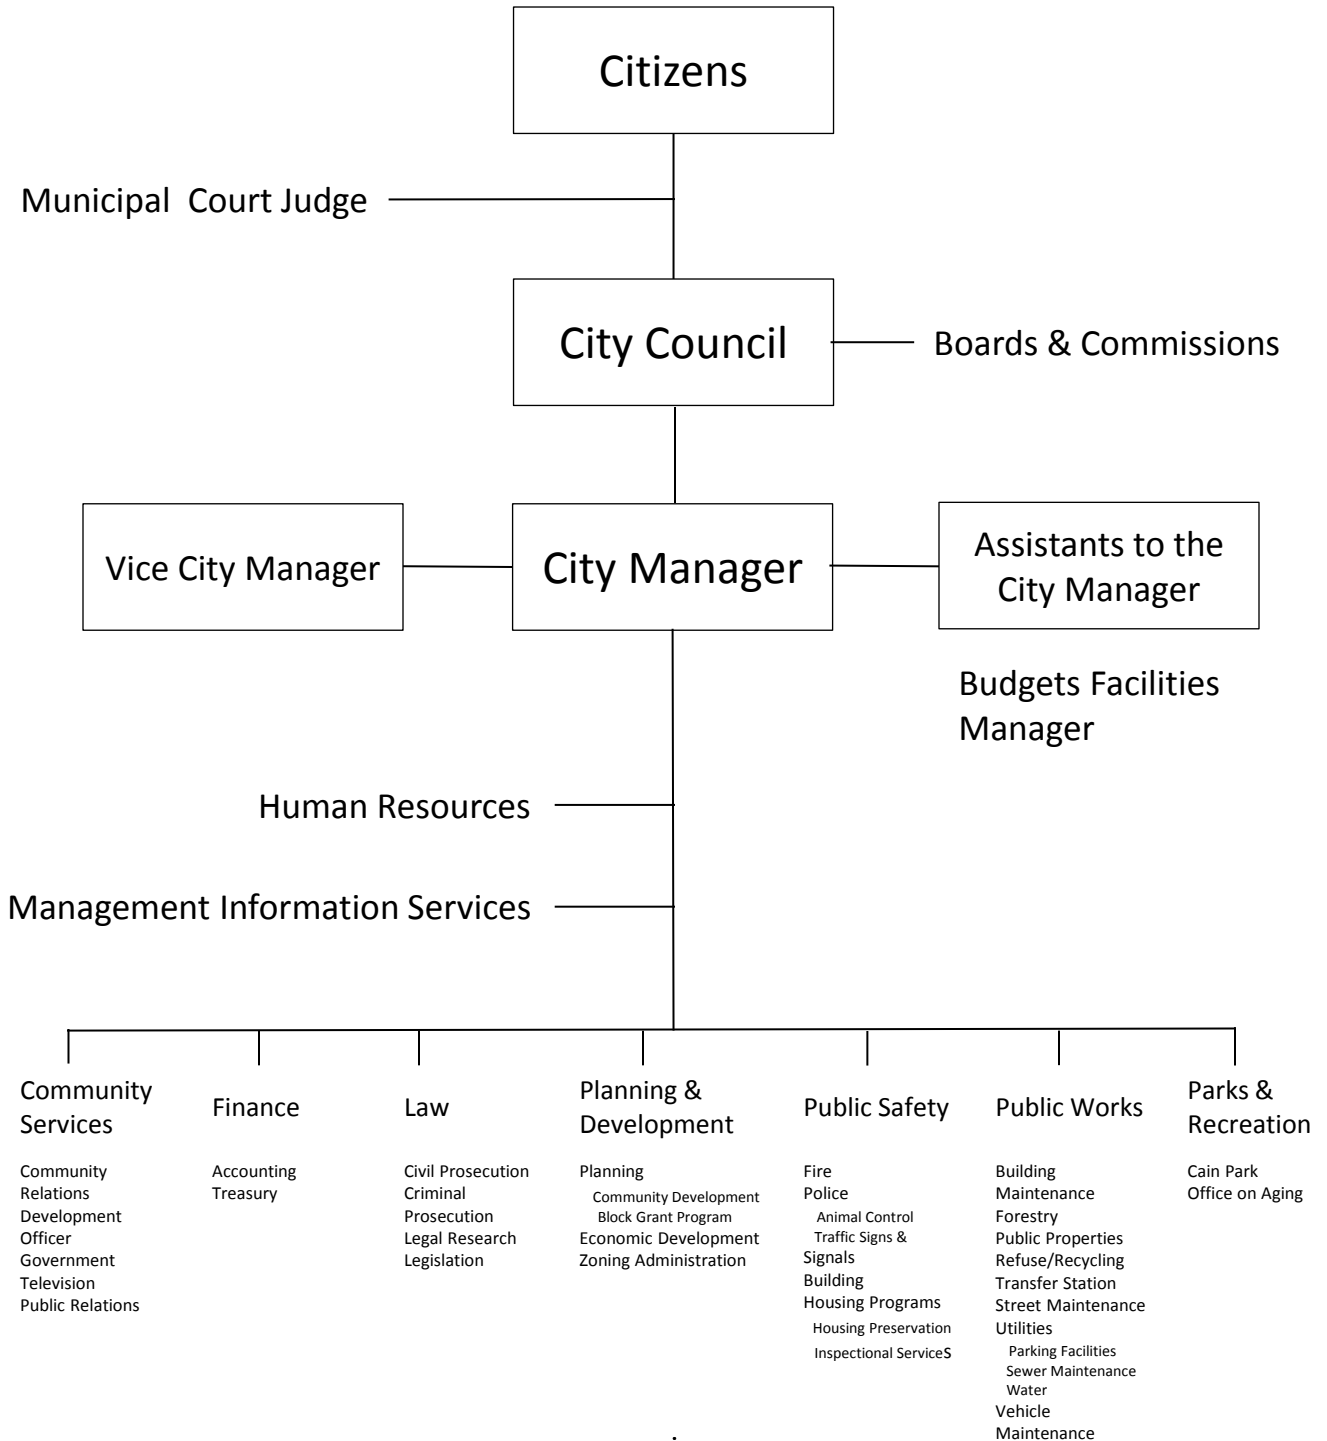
Citizens

Municipal Court Judge

City Council

Boards & Commissions

Vice City Manager

City Manager

Assistants to the City Manager

Budgets Facilities Manager

Human Resources

Management Information Services

Community Services

Community Relations Development Officer
Government Television
Public Relations

Finance

Accounting
Treasury

Law

Civil Prosecution
Criminal Prosecution
Legal Research
Legislation

Planning & Development

Planning
Community Development Block Grant Program
Economic Development
Zoning Administration

Public Safety

Fire
Police
Animal Control
Traffic Signs & Signals
Building
Housing Programs
Housing Preservation
Inspectional ServiceS

Public Works

Building Maintenance
Forestry
Public Properties
Refuse/Recycling
Transfer Station
Street Maintenance
Utilities
Parking Facilities
Sewer Maintenance
Water
Vehicle Maintenance

Parks & Recreation

Cain Park
Office on Aging